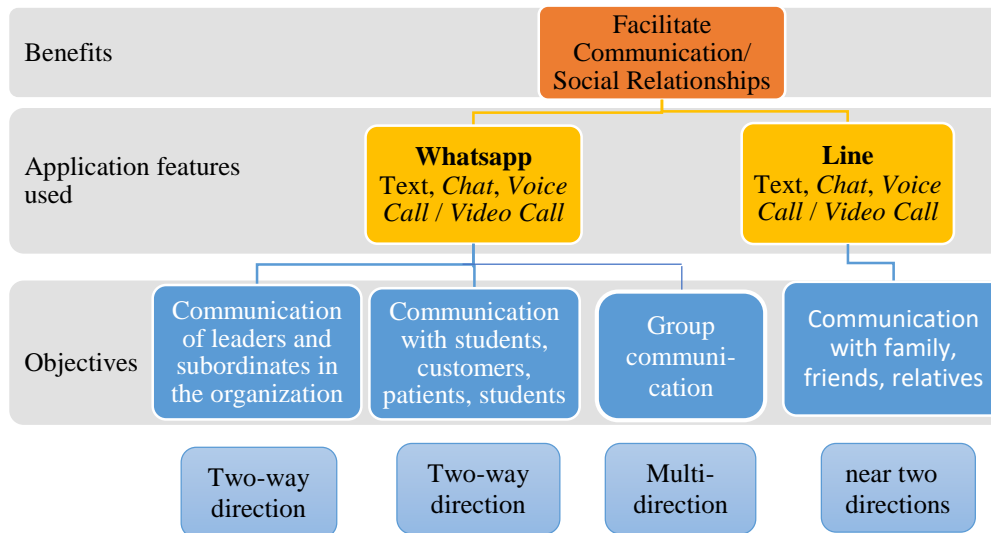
Benefits

Facilitate Communication/ Social Relationships

Application features used

**Whatsapp**
Text, *Chat*, *Voice Call* / *Video Call*

**Line**
Text, *Chat*, *Voice Call* / *Video Call*

Objectives

Communication of leaders and subordinates in the organization

Communication with students, customers, patients, students

Group communication

Communication with family, friends, relatives

Two-way direction

Two-way direction

Multi-direction

near two directions